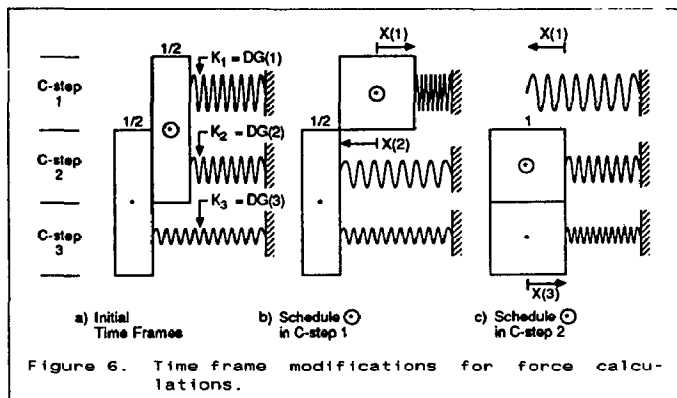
C-step 1

C-step 2

C-step 3

1/2

1/2

$K_1 = DG(1)$

$K_2 = DG(2)$

$K_3 = DG(3)$

X(1)

1/2

X(2)

X(1)

1

X(3)

a) Initial Time Frames

b) Schedule ⊙ in C-step 1

c) Schedule ⊙ in C-step 2

Figure 6. Time frame modifications for force calculations.